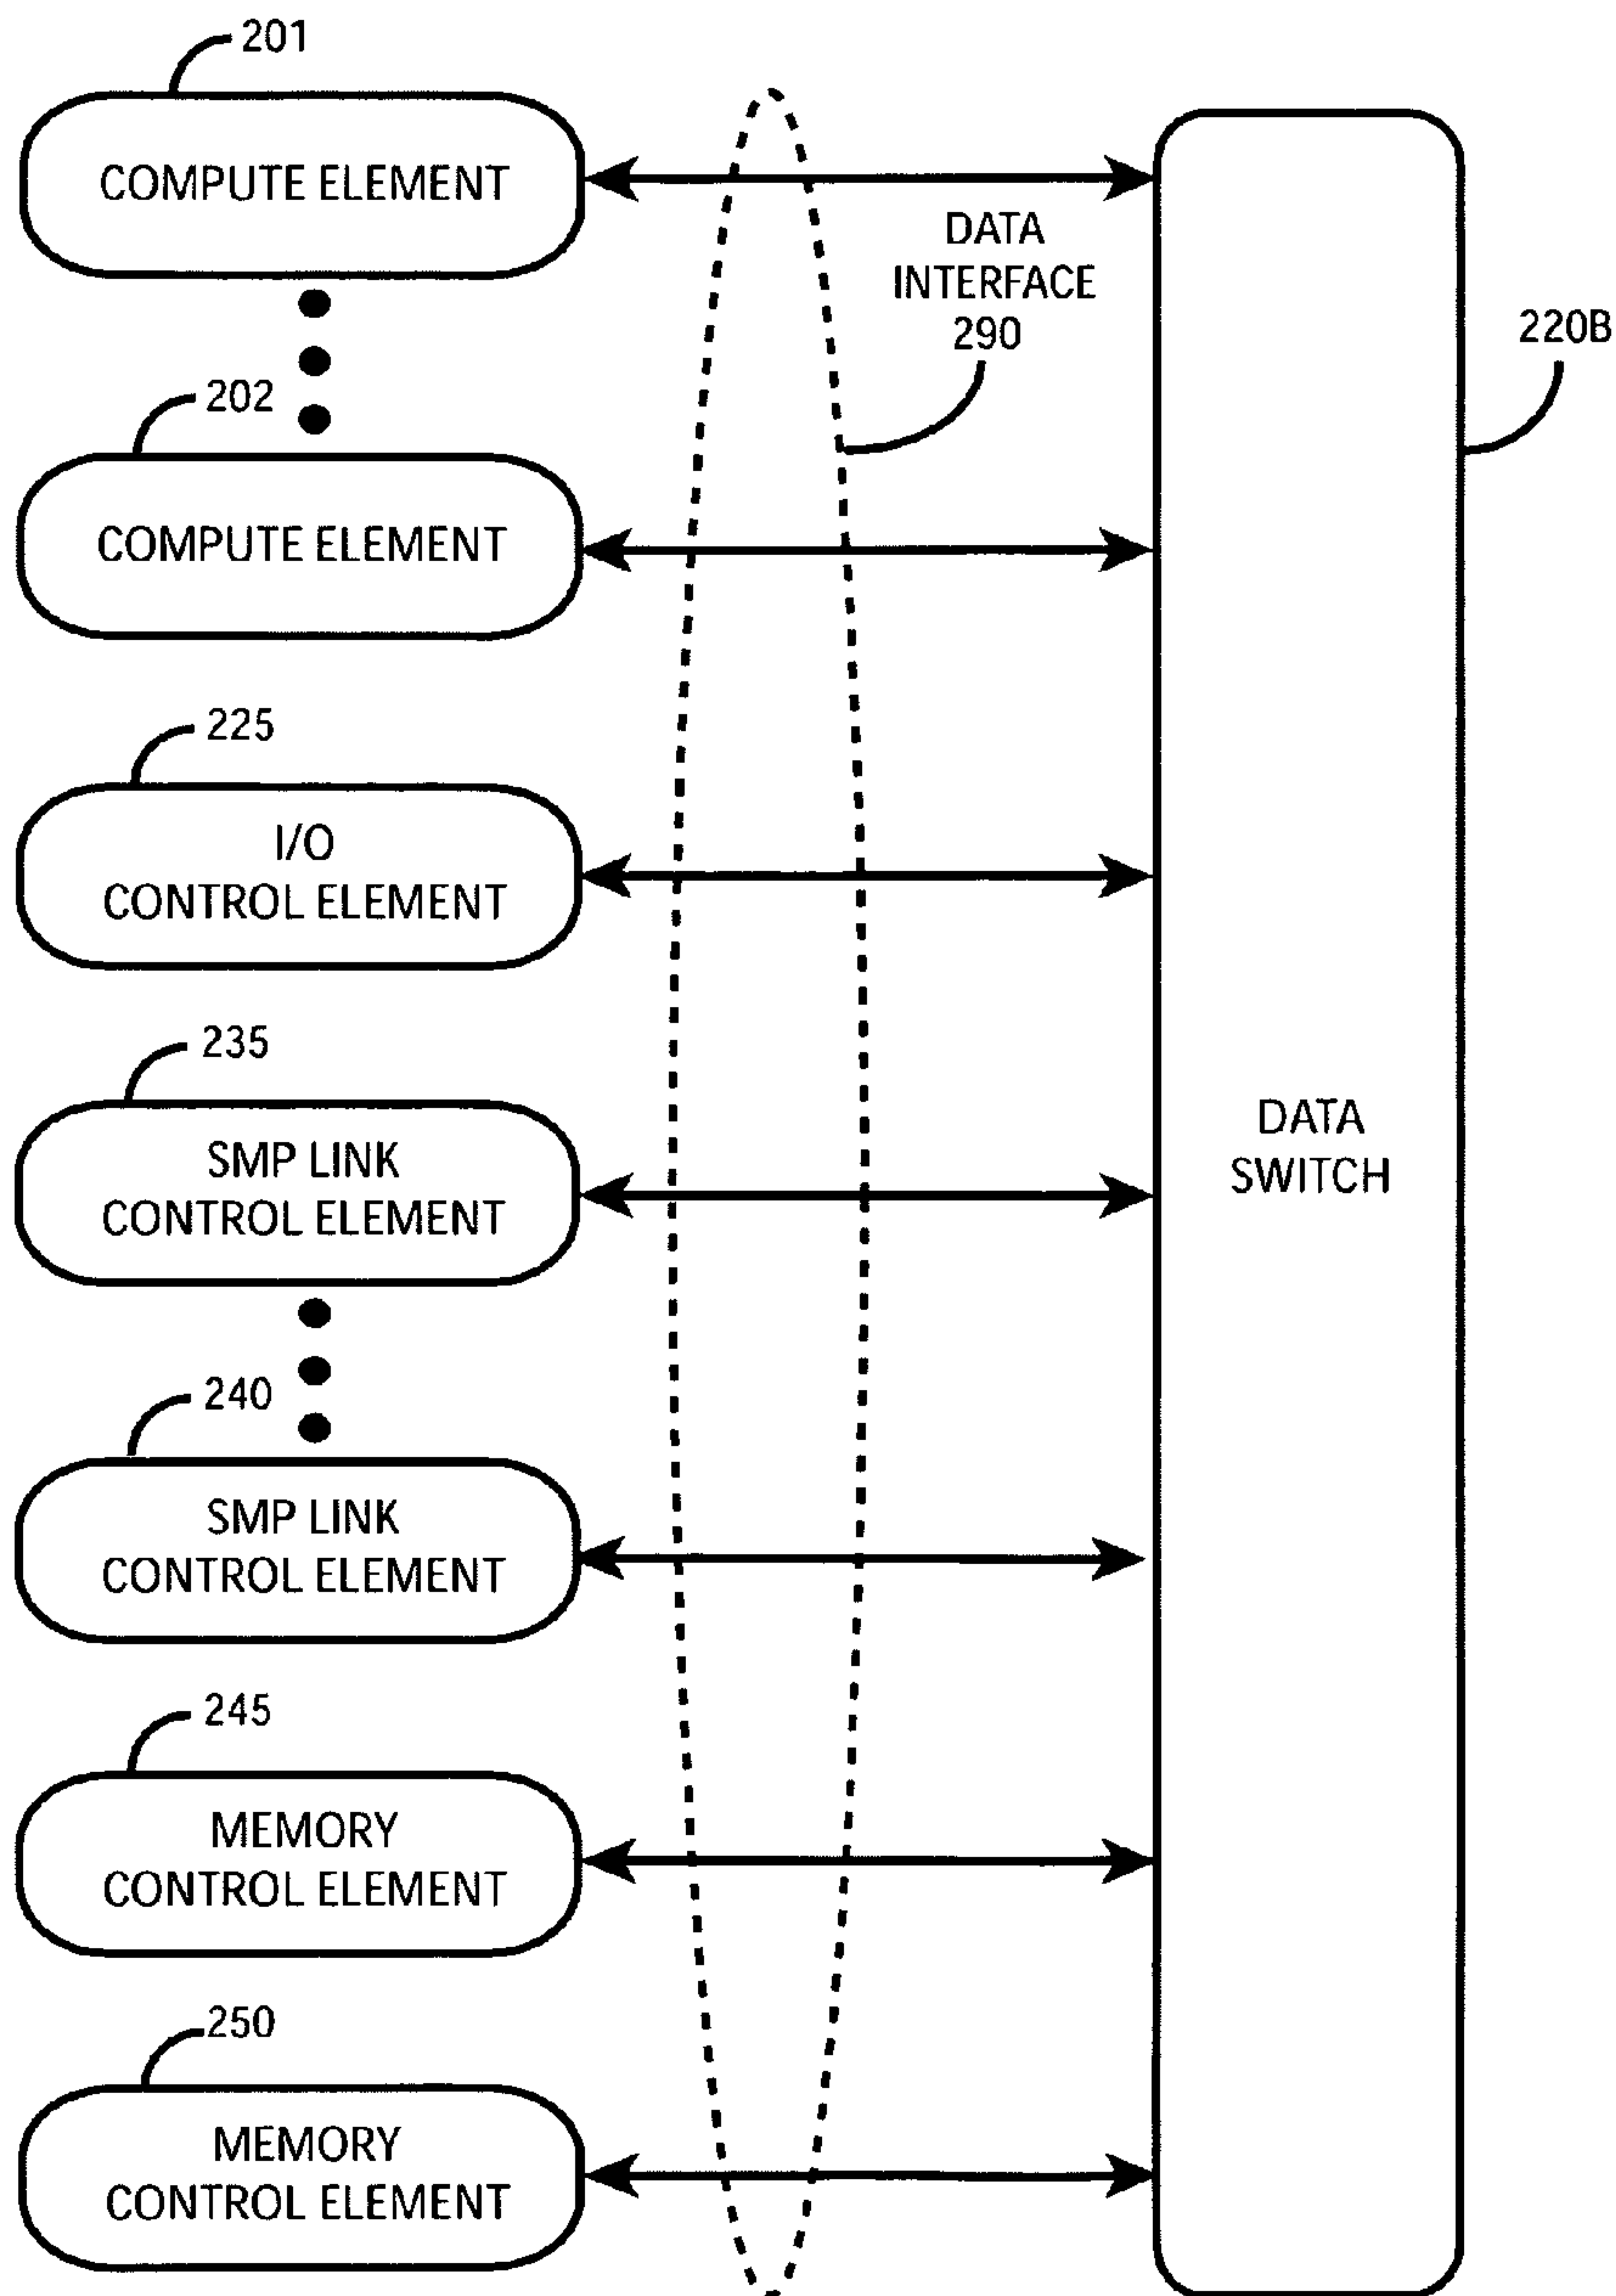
201

COMPUTE ELEMENT

DATA INTERFACE 290

220B

202

COMPUTE ELEMENT

225

I/O CONTROL ELEMENT

235

SMP LINK CONTROL ELEMENT

DATA SWITCH

240

SMP LINK CONTROL ELEMENT

245

MEMORY CONTROL ELEMENT

250

MEMORY CONTROL ELEMENT